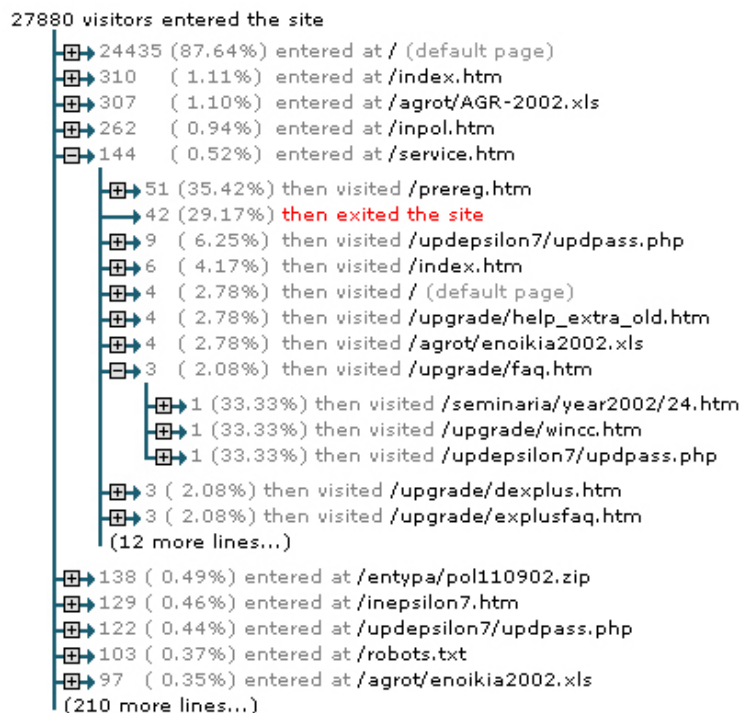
27880 visitors entered the site
24435 (87.64%) entered at / (default page)
310 ( 1.11%) entered at /index.htm
307 ( 1.10%) entered at /agrot/AGR-2002.xls
262 ( 0.94%) entered at /inpol.htm
144 ( 0.52%) entered at /service.htm
51 (35.42%) then visited /prereg.htm
42 (29.17%) then exited the site
9 ( 6.25%) then visited /updepsilon7/updpass.php
6 ( 4.17%) then visited /index.htm
4 ( 2.78%) then visited / (default page)
4 ( 2.78%) then visited /upgrade/help_extra_old.htm
4 ( 2.78%) then visited /agrot/enoikia2002.xls
3 ( 2.08%) then visited /upgrade/faq.htm
1 (33.33%) then visited /seminaria/year2002/24.htm
1 (33.33%) then visited /upgrade/wincc.htm
1 (33.33%) then visited /updepsilon7/updpass.php
3 ( 2.08%) then visited /upgrade/dexplus.htm
3 ( 2.08%) then visited /upgrade/explusfaq.htm
(12 more lines...)
138 ( 0.49%) entered at /entypa/pol110902.zip
129 ( 0.46%) entered at /inepsilon7.htm
122 ( 0.44%) entered at /updepsilon7/updpass.php
103 ( 0.37%) entered at /robots.txt
97 ( 0.35%) entered at /agrot/enoikia2002.xls
(210 more lines...)